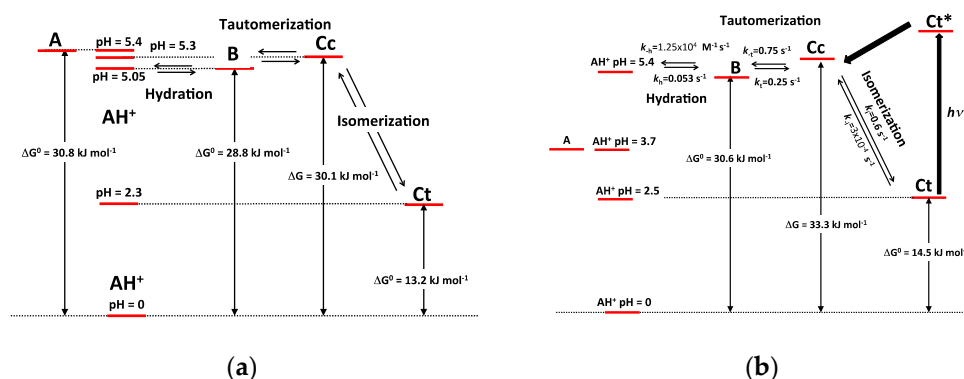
A

pH = 5.4

pH = 5.3

pH = 5.05

Tautomerization

B

Cc

Hydration

$AH^+$

Isomerization

$\Delta G^0$ = 30.8 kJ mol$^{-1}$

$\Delta G^0$ = 28.8 kJ mol$^{-1}$

$\Delta G$ = 30.1 kJ mol$^{-1}$

pH = 2.3

Ct

$\Delta G^0$ = 13.2 kJ mol$^{-1}$

$AH^+$

pH = 0

(a)

Tautomerization

Ct*

$k_{-h}$=1.25x10$^4$ M$^{-1}$ s$^{-1}$

$k_{-t}$=0.75 s$^{-1}$

Cc

$AH^+$ pH = 5.4

B

$k_h$=0.053 s$^{-1}$

$k_t$=0.25 s$^{-1}$

Hydration

Isomerization

$k_i$=0.6 s$^{-1}$

$k_{-i}$=3x10$^{-4}$ s$^{-1}$

$h\nu$

A

$AH^+$ pH = 3.7

$\Delta G^0$ = 30.6 kJ mol$^{-1}$

$AH^+$ pH = 2.5

Ct

$\Delta G$ = 33.3 kJ mol$^{-1}$

$\Delta G^0$ = 14.5 kJ mol$^{-1}$

$AH^+$ pH = 0

(b)